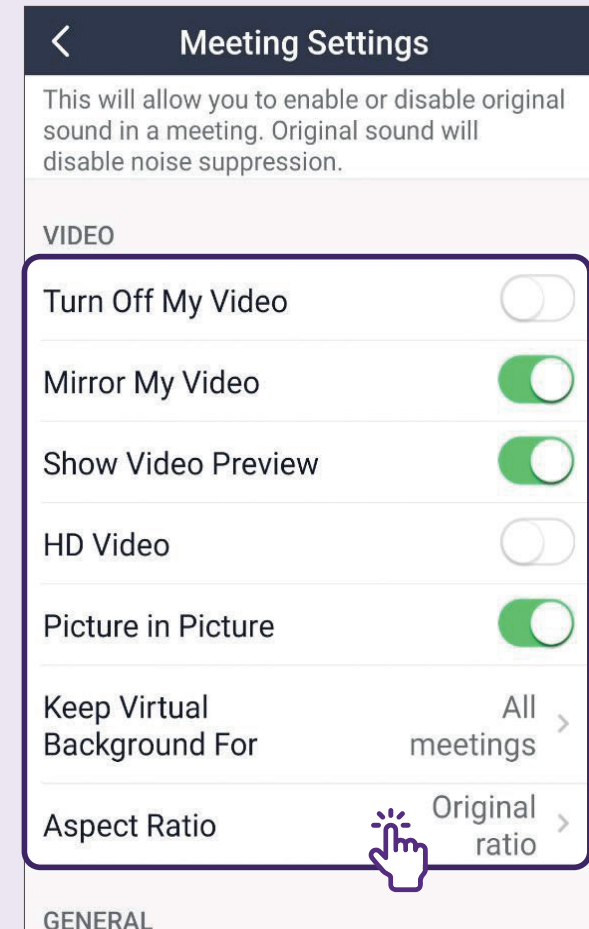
Meeting Settings

This will allow you to enable or disable original sound in a meeting. Original sound will disable noise suppression.

VIDEO

Turn Off My Video

Mirror My Video

Show Video Preview

HD Video

Picture in Picture

Keep Virtual Background For
All meetings

Aspect Ratio
Original ratio

GENERAL